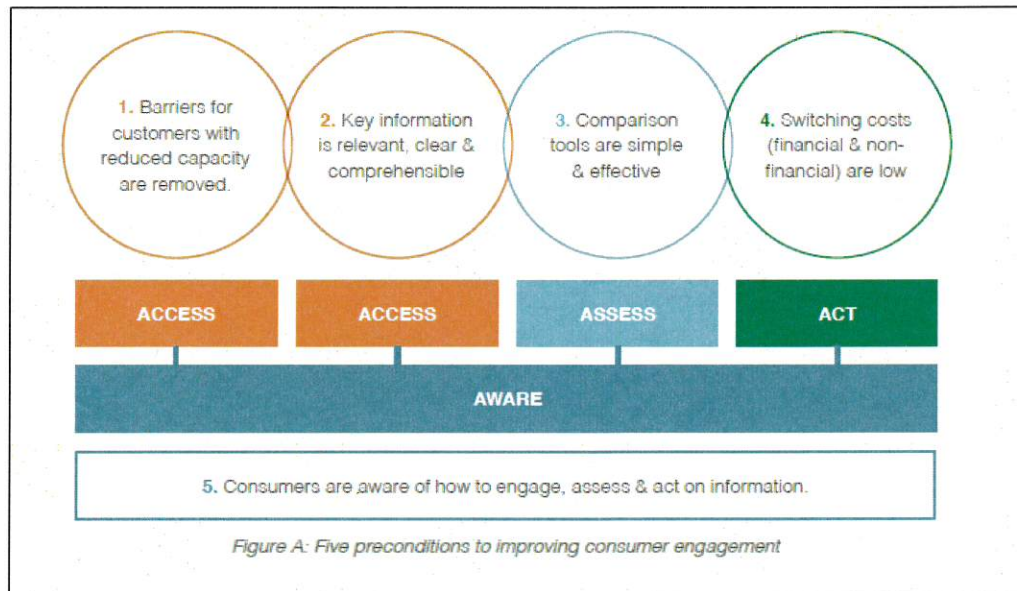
1. Barriers for customers with reduced capacity are removed.

2. Key information is relevant, clear & comprehensible

3. Comparison tools are simple & effective

4. Switching costs (financial & non-financial) are low

ACCESS

ACCESS

ASSESS

ACT

AWARE

5. Consumers are aware of how to engage, assess & act on information.

Figure A: Five preconditions to improving consumer engagement